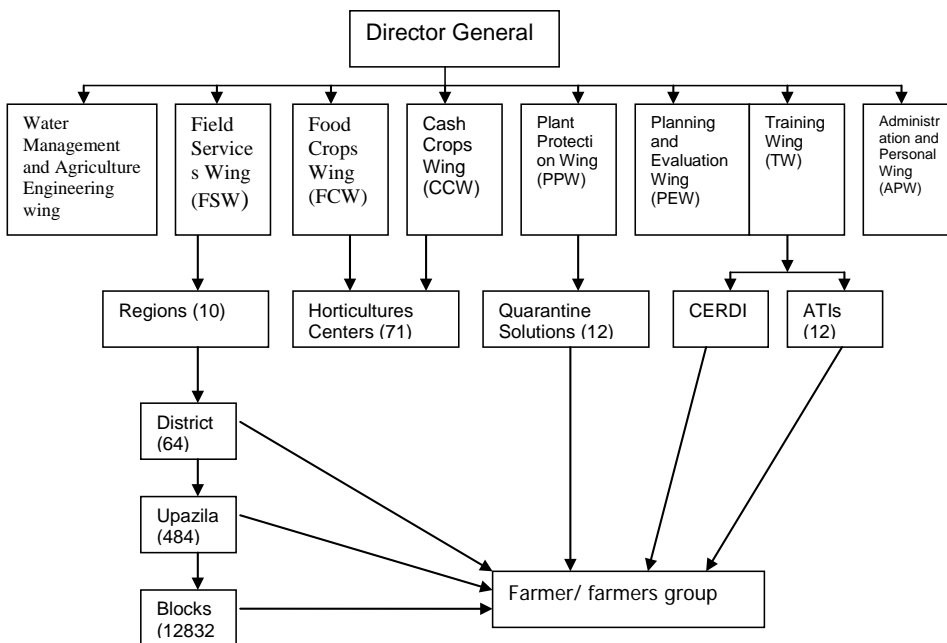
Director General

Water Management and Agriculture Engineering wing

Field Services Wing (FSW)

Food Crops Wing (FCW)

Cash Crops Wing (CCW)

Plant Protection Wing (PPW)

Planning and Evaluation Wing (PEW)

Training Wing (TW)

Administration and Personal Wing (APW)

Regions (10)

Horticultures Centers (71)

Quarantine Solutions (12)

CERDI

ATIs (12)

District (64)

Upazila (484)

Blocks (12832

Farmer/ farmers group